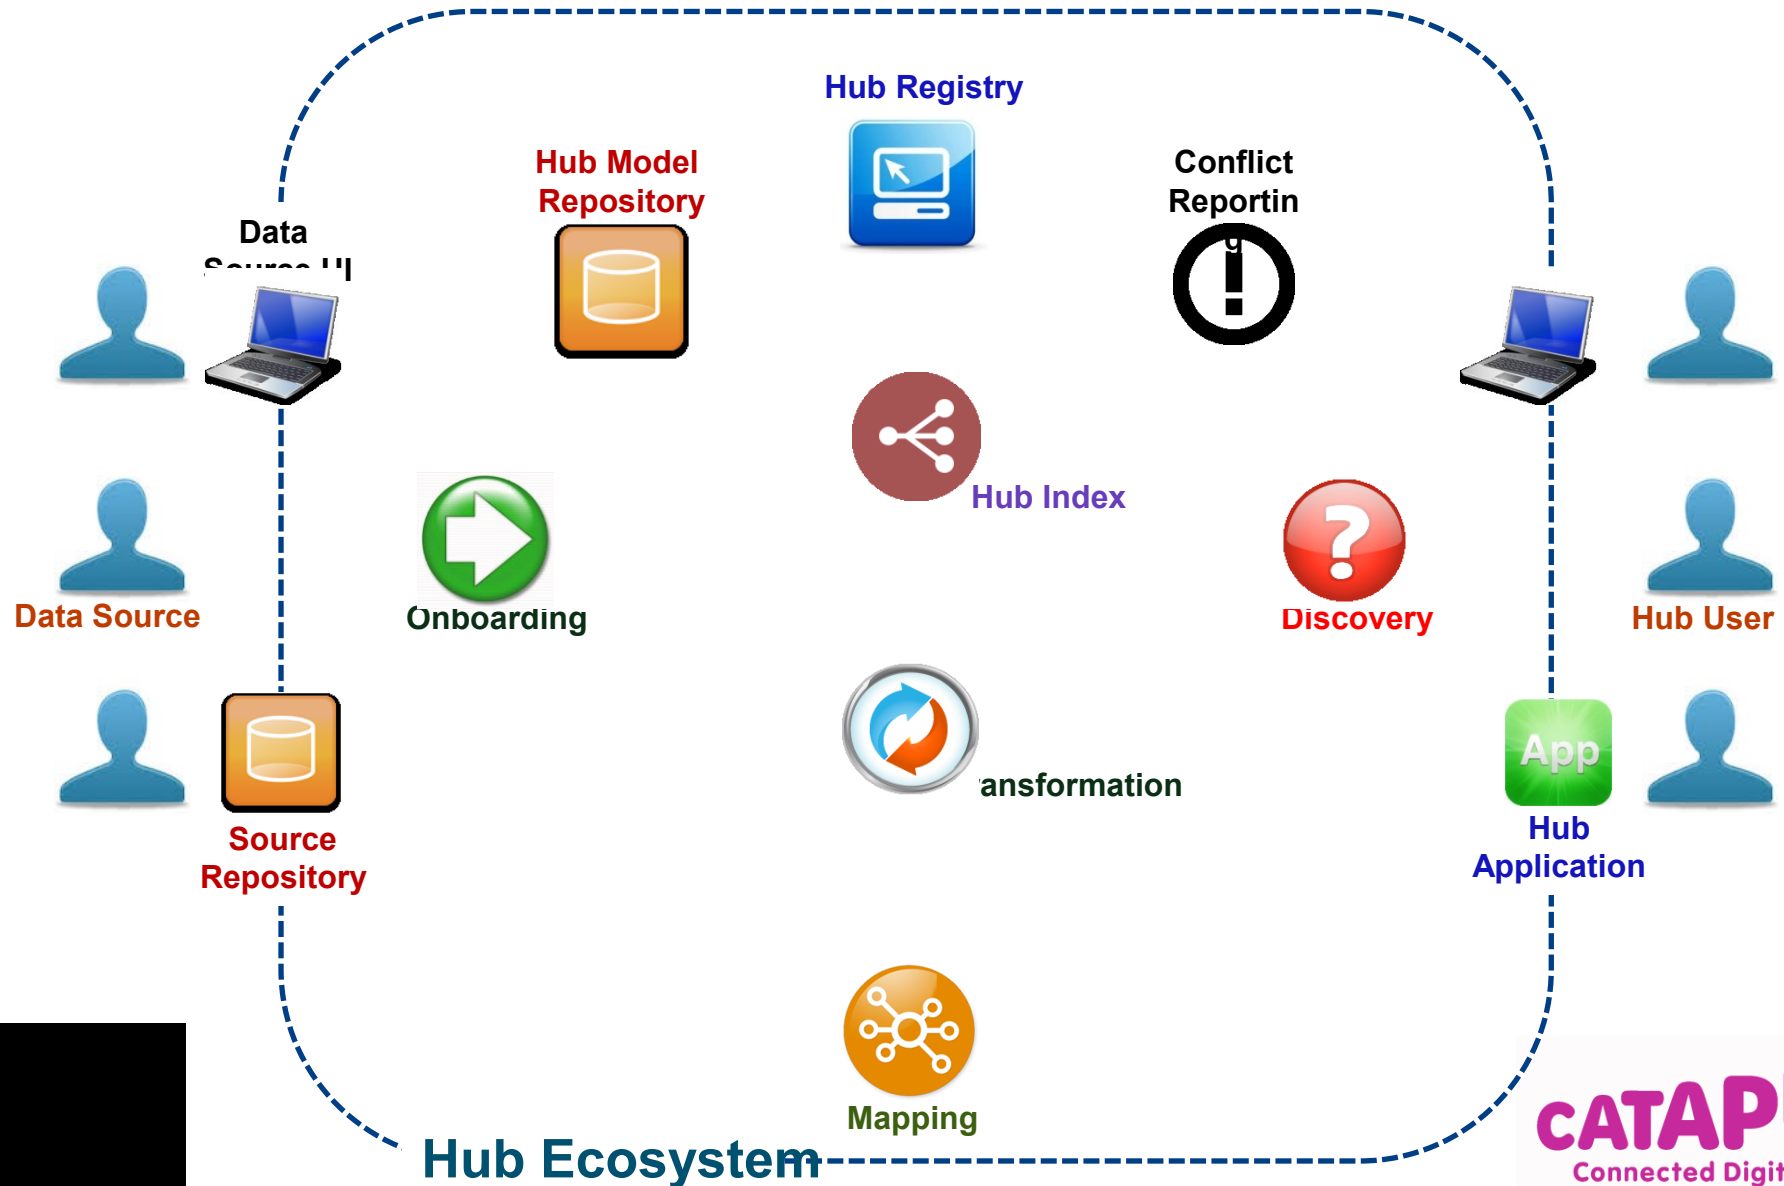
Hub Registry

Hub Model Repository

Conflict Reportin g

Data Source UI

Hub Index

Onboarding

Discovery

Data Source

Hub User

App

ansformation

Source Repository

Hub Application

Mapping

Hub Ecosystem

CATAP

Connected Digit